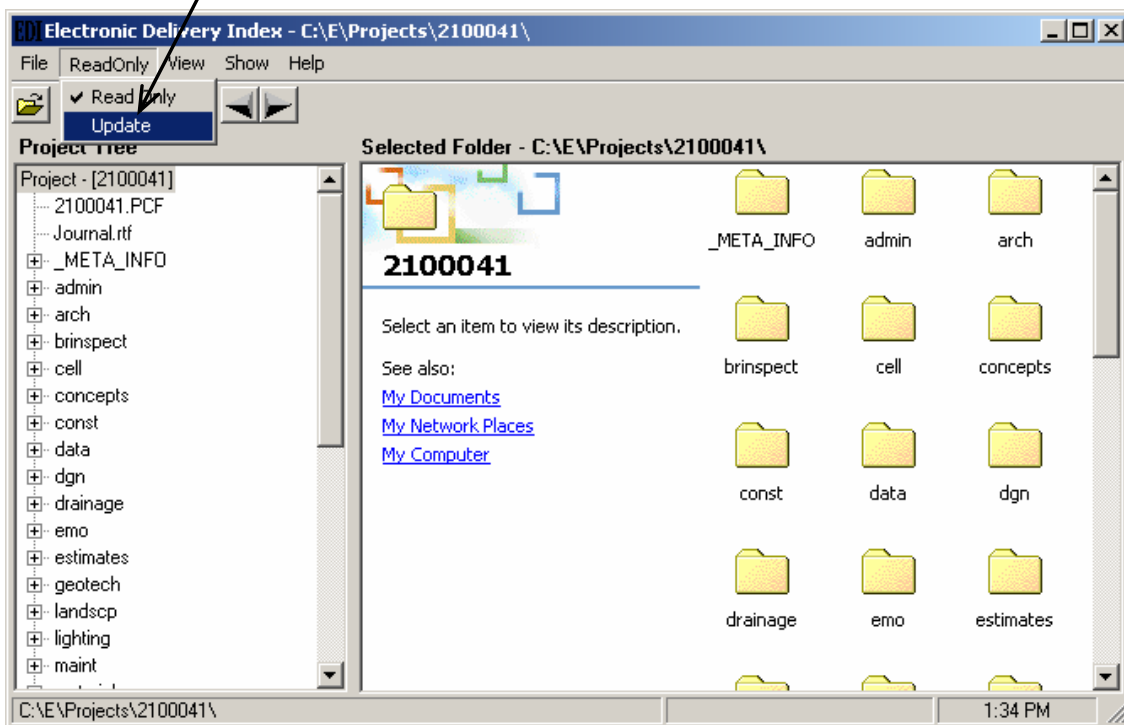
EDI Electronic Delivery Index - C:\E\Projects\2100041\

File ReadOnly View Show Help

✔ Read Only
Update

Project Tree

Selected Folder - C:\E\Projects\2100041\

Project - [2100041]
2100041.PCF
Journal.rtf
_META_INFO
admin
arch
brinspect
cell
concepts
const
data
dgn
drainage
emo
estimates
geotech
landscp
lighting
maint

2100041

Select an item to view its description.

See also:
My Documents
My Network Places
My Computer

_META_INFO admin arch
brinspect cell concepts
const data dgn
drainage emo estimates

C:\E\Projects\2100041\ 1:34 PM